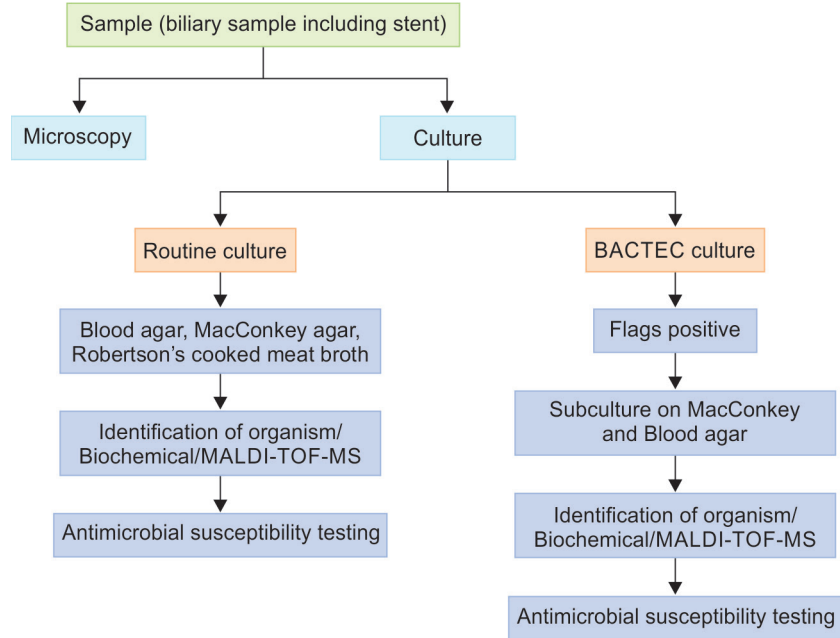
Sample (biliary sample including stent)

Microscopy

Culture

Routine culture

Blood agar, MacConkey agar, Robertson’s cooked meat broth

Identification of organism/ Biochemical/MALDI-TOF-MS

Antimicrobial susceptibility testing

BACTEC culture

Flags positive

Subculture on MacConkey and Blood agar

Identification of organism/ Biochemical/MALDI-TOF-MS

Antimicrobial susceptibility testing